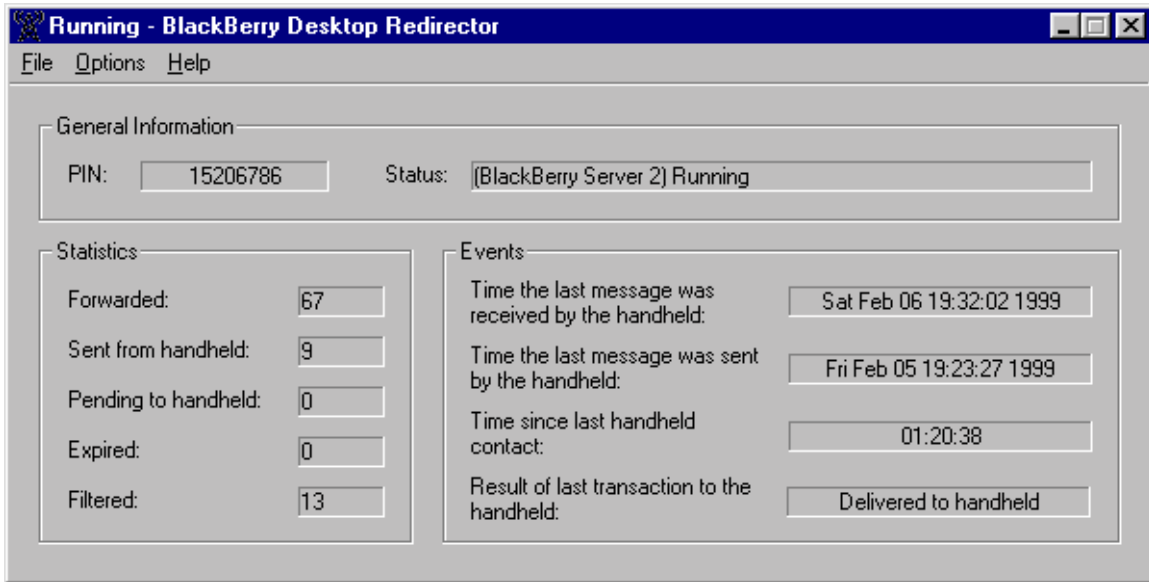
Running - BlackBerry Desktop Redirector

File Options Help

General Information

PIN: 15206786

Status: (BlackBerry Server 2) Running

Statistics

Forwarded: 67

Sent from handheld: 9

Pending to handheld: 0

Expired: 0

Filtered: 13

Events

Time the last message was received by the handheld: Sat Feb 06 19:32:02 1999

Time the last message was sent by the handheld: Fri Feb 05 19:23:27 1999

Time since last handheld contact: 01:20:38

Result of last transaction to the handheld: Delivered to handheld